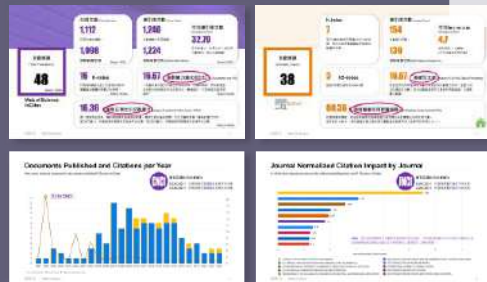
1,117

1,098

1,260

1,224

32.70

48

Web of Science InCites

16

19.67

16.36

H-index

7

154

4.7

126

38

9

19.67

60.25

Documents Published and Citations per Year

Journal Normalized Citation Impact by Journal